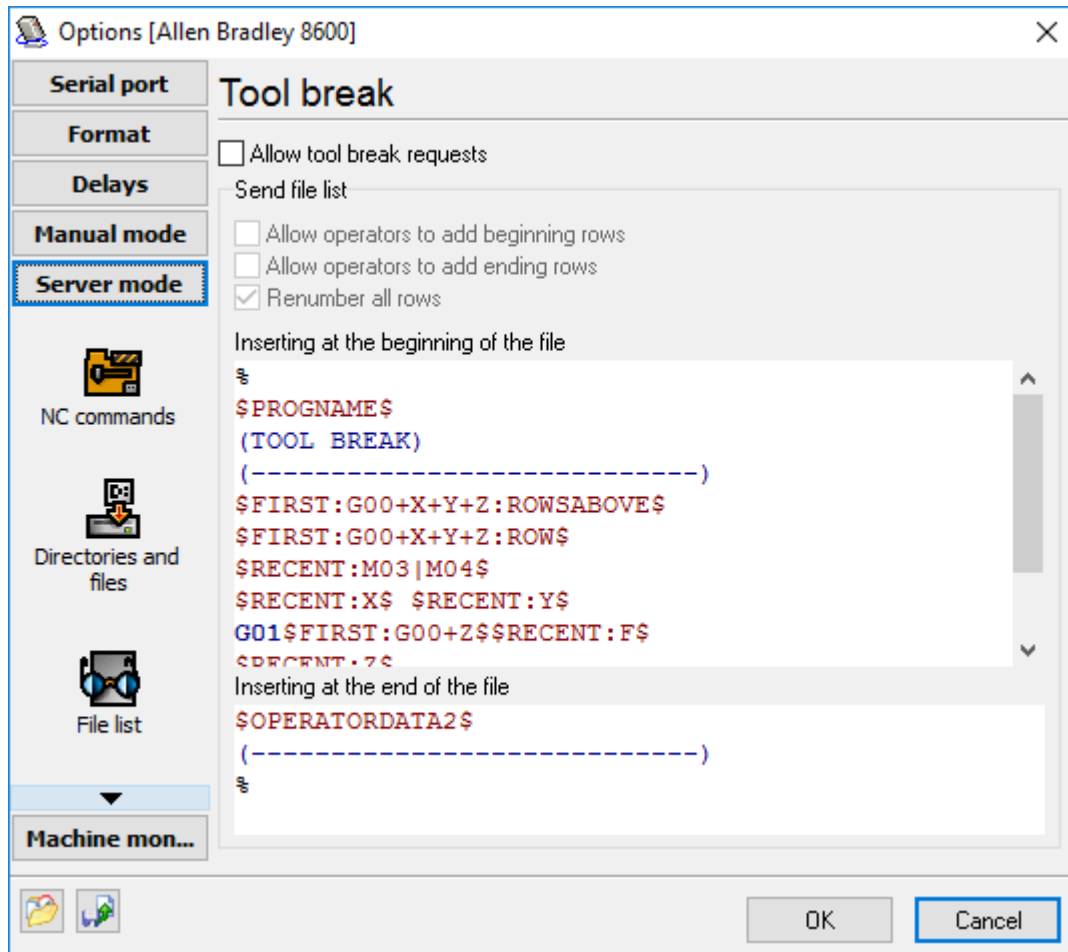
Options [Allen Bradley 8600]

Serial port
Format
Delays
Manual mode
Server mode

NC commands

Directories and files

File list

Machine mon...

Tool break

Allow tool break requests

Send file list

Allow operators to add beginning rows
Allow operators to add ending rows
Renumber all rows

Inserting at the beginning of the file

%
$PROGNAME$
(TOOL BREAK)
(---------------------------)
$FIRST:G00+X+Y+Z:ROWSABOVE$
$FIRST:G00+X+Y+Z:ROW$
$RECENT:M03|M04$
$RECENT:X$ $RECENT:Y$
G01$FIRST:G00+Z$$RECENT:F$
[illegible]

Inserting at the end of the file

$OPERATORDATA2$
(---------------------------)
%

OK
Cancel